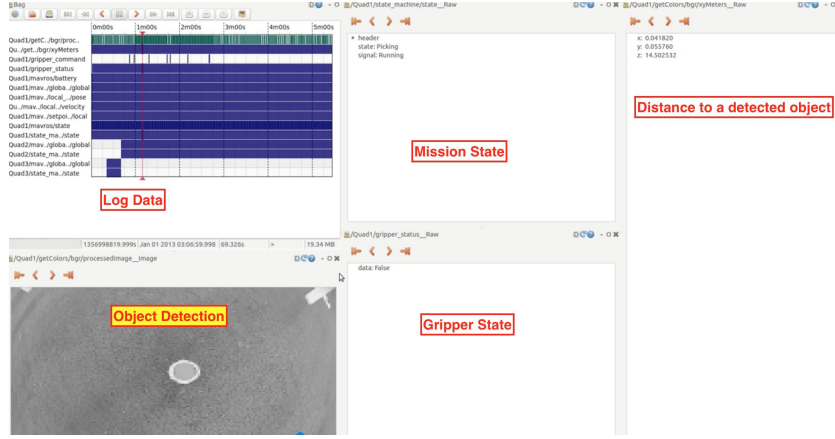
Bag

0m00s 1m00s 2m00s 3m00s 4m00s 5m00s

Quad1/getC../bgr/proc..
Qu../get../bgr/xyMeters
Quad1/gripper_command
Quad1/gripper_status
Quad1/mavros/battery
Quad1/mav../globa../global
Quad1/mav../local_../pose
Qu../mav../local../velocity
Quad1/mav../setpoi../local
Quad1/mavros/state
Quad1/state_ma../state
Quad2/mav../globa../global
Quad2/state_ma../state
Quad3/mav../globa../global
Quad3/state_ma../state

Log Data

1356998819.999s | Jan 01 2013 03:06:59.998 | 69.326s | 19.34 MB

/Quad1/getColors/bgr/processedImage__Image

Object Detection

/Quad1/state_machine/state__Raw

▸ header
state: Picking
signal: Running

Mission State

/Quad1/gripper_status__Raw

data: False

Gripper State

/Quad1/getColors/bgr/xyMeters__Raw

x: 0.041820
y: 0.055760
z: 14.502532

Distance to a detected object